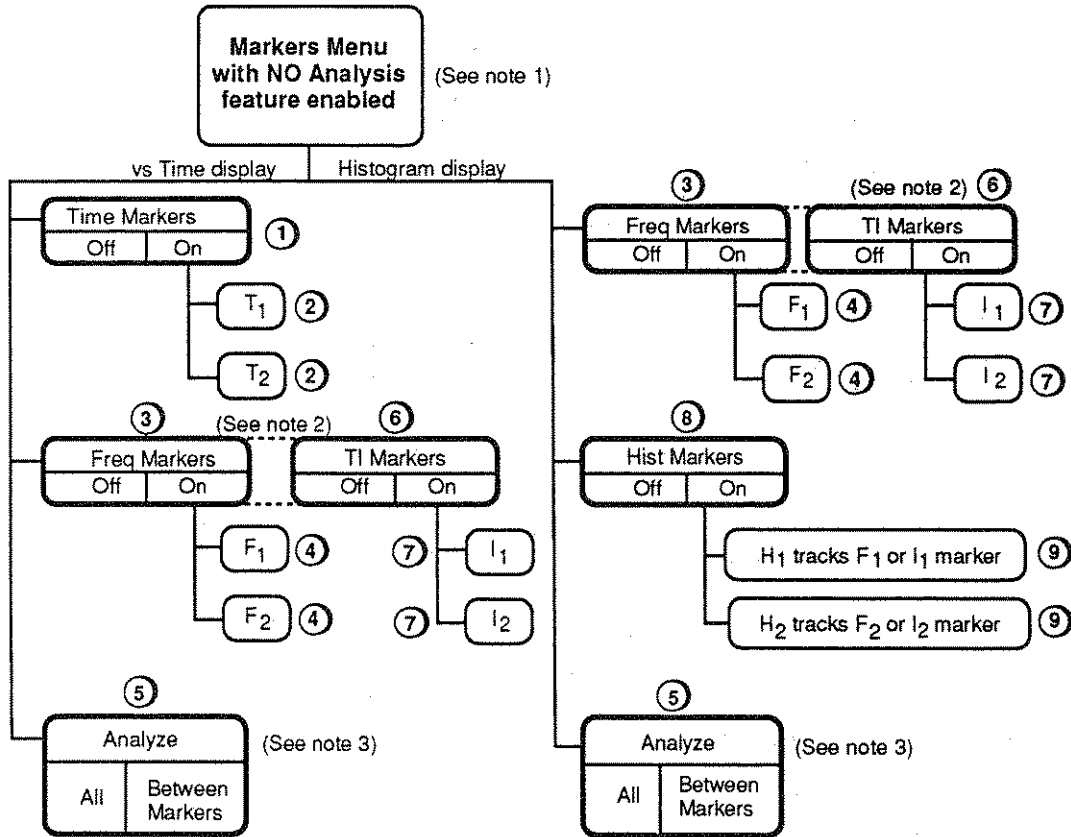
Markers Menu with NO Analysis feature enabled

(See note 1)

vs Time display

Histogram display

Time Markers
Off On
①

$T_1$ ②

$T_2$ ②

③ (See note 2) ⑥

Freq Markers
Off On

TI Markers
Off On

$F_1$ ④

$F_2$ ④

⑦ $I_1$

⑦ $I_2$

⑤

Analyze
All Between Markers

(See note 3)

③ (See note 2) ⑥

Freq Markers
Off On

TI Markers
Off On

$F_1$ ④

$F_2$ ④

$I_1$ ⑦

$I_2$ ⑦

⑧

Hist Markers
Off On

$H_1$ tracks $F_1$ or $I_1$ marker ⑨

$H_2$ tracks $F_2$ or $I_2$ marker ⑨

⑤

Analyze
All Between Markers

(See note 3)